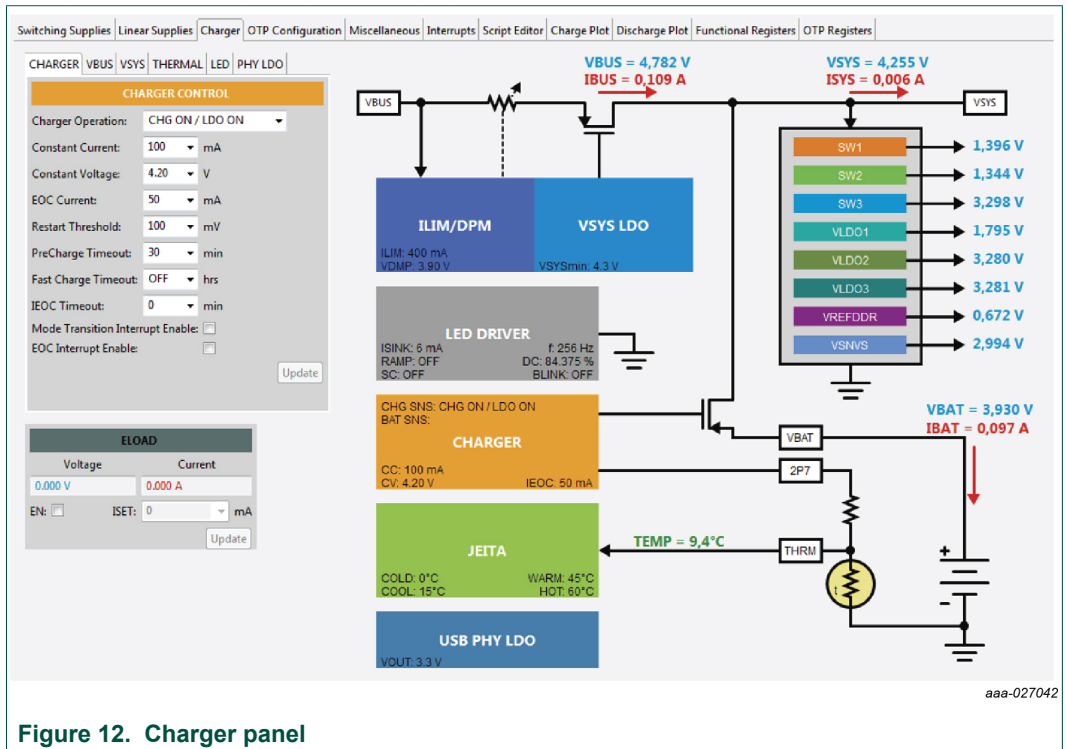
Switching Supplies | Linear Supplies | Charger | OTP Configuration | Miscellaneous | Interrupts | Script Editor | Charge Plot | Discharge Plot | Functional Registers | OTP Registers

CHARGER | VBUS | VSYS | THERMAL | LED | PHY LDO

CHARGER CONTROL

Charger Operation: CHG ON / LDO ON
Constant Current: 100 mA
Constant Voltage: 4.20 V
EOC Current: 50 mA
Restart Threshold: 100 mV
PreCharge Timeout: 30 min
Fast Charge Timeout: OFF hrs
IEOC Timeout: 0 min
Mode Transition Interrupt Enable:
EOC Interrupt Enable:
Update

ELOAD
Voltage Current
0.000 V 0.000 A
EN: ISET: 0 mA
Update

VBUS = 4,782 V
IBUS = 0,109 A
VSYS = 4,255 V
ISYS = 0,006 A
VBUS
VSYS

ILIM/DPM
ILIM: 400 mA
VDMP: 3.90 V

VSYS LDO
VSYSmin: 4.3 V

SW1 1,396 V
SW2 1,344 V
SW3 3,298 V
VLDO1 1,795 V
VLDO2 3,280 V
VLDO3 3,281 V
VREFDDR 0,672 V
VSNVS 2,994 V

LED DRIVER
ISINK: 6 mA f: 256 Hz
RAMP: OFF DC: 84.375 %
SC: OFF BLINK: OFF

CHG SNS: CHG ON / LDO ON
BAT SNS:
CHARGER
CC: 100 mA
CV: 4.20 V IEOC: 50 mA

VBAT = 3,930 V
IBAT = 0,097 A
VBAT
2P7

JEITA
COLD: 0°C WARM: 45°C
COOL: 15°C HOT: 60°C
TEMP = 9,4°C
THRM
t
+
-

USB PHY LDO
VOUT: 3.3 V

aaa-027042

Figure 12. Charger panel